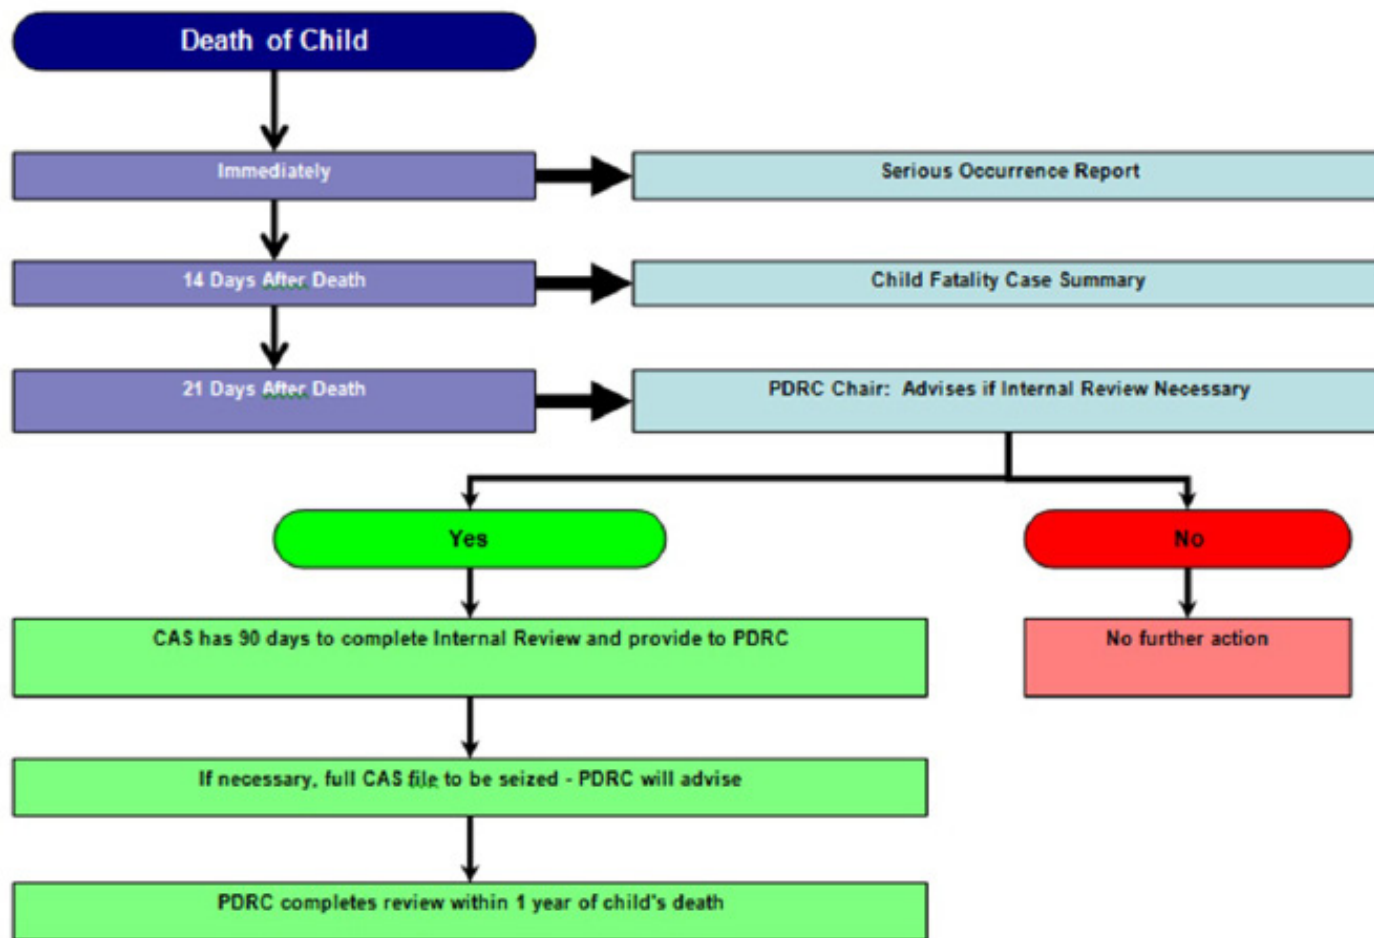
Death of Child

Immediately

Serious Occurrence Report

14 Days After Death

Child Fatality Case Summary

21 Days After Death

PDRC Chair: Advises if Internal Review Necessary

Yes

No

CAS has 90 days to complete Internal Review and provide to PDRC

No further action

If necessary, full CAS file to be seized - PDRC will advise

PDRC completes review within 1 year of child's death